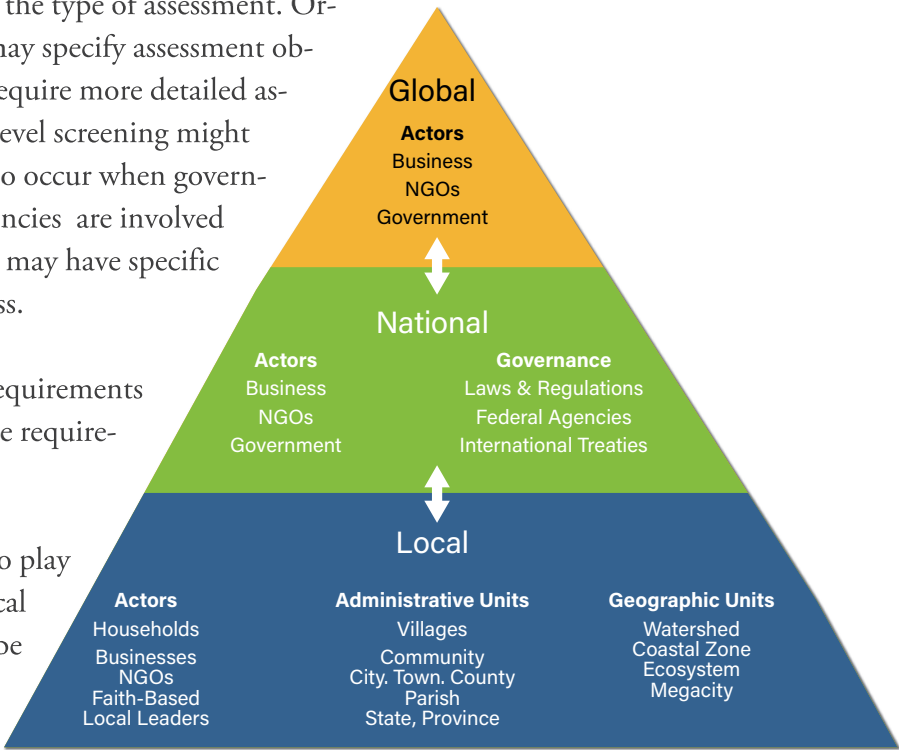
the type of assessment. Ormay specify assessment obequire more detailed asevel screening might o occur when governncies are involved may have specific ss.

equirements e require-

o play cal oe

Global

Actors
Business
NGOs
Government

National

Actors
Business
NGOs
Government

Governance
Laws & Regulations
Federal Agencies
International Treaties

Local

Actors
Households
Businesses
NGOs
Faith-Based
Local Leaders

Administrative Units
Villages
Community
City. Town. County
Parish
State, Province

Geographic Units
Watershed
Coastal Zone
Ecosystem
Megacity